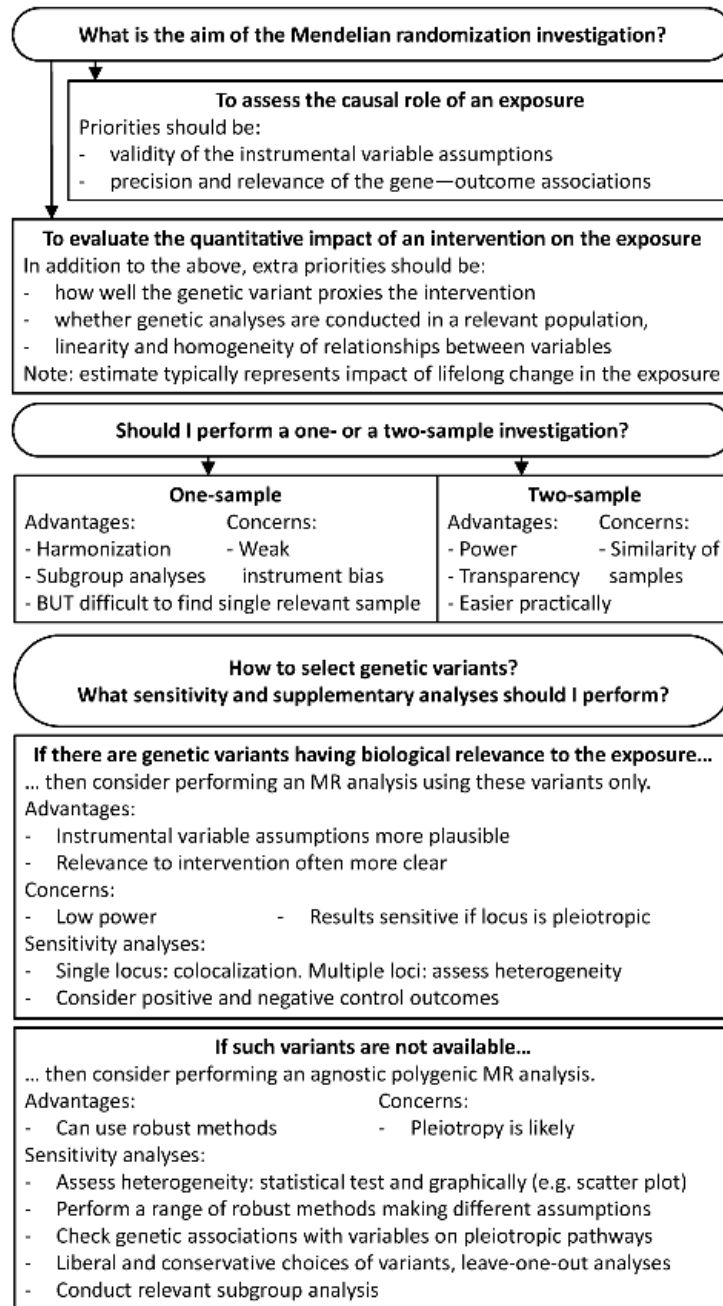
What is the aim of the Mendelian randomization investigation?

To assess the causal role of an exposure
Priorities should be:
- validity of the instrumental variable assumptions
- precision and relevance of the gene—outcome associations

To evaluate the quantitative impact of an intervention on the exposure
In addition to the above, extra priorities should be:
- how well the genetic variant proxies the intervention
- whether genetic analyses are conducted in a relevant population,
- linearity and homogeneity of relationships between variables
Note: estimate typically represents impact of lifelong change in the exposure

Should I perform a one- or a two-sample investigation?

One-sample
Advantages:
- Harmonization
- Subgroup analyses
Concerns:
- Weak instrument bias
- BUT difficult to find single relevant sample

Two-sample
Advantages:
- Power
- Transparency
- Easier practically
Concerns:
- Similarity of samples

How to select genetic variants?
What sensitivity and supplementary analyses should I perform?

If there are genetic variants having biological relevance to the exposure...
... then consider performing an MR analysis using these variants only.
Advantages:
- Instrumental variable assumptions more plausible
- Relevance to intervention often more clear
Concerns:
- Low power
- Results sensitive if locus is pleiotropic
Sensitivity analyses:
- Single locus: colocalization. Multiple loci: assess heterogeneity
- Consider positive and negative control outcomes

If such variants are not available...
... then consider performing an agnostic polygenic MR analysis.
Advantages:
- Can use robust methods
Concerns:
- Pleiotropy is likely
Sensitivity analyses:
- Assess heterogeneity: statistical test and graphically (e.g. scatter plot)
- Perform a range of robust methods making different assumptions
- Check genetic associations with variables on pleiotropic pathways
- Liberal and conservative choices of variants, leave-one-out analyses
- Conduct relevant subgroup analysis